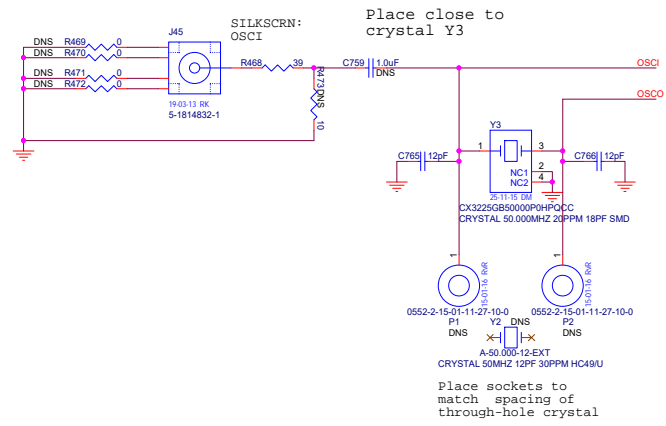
SILKSCRN:
OSCI

Place close to
crystal Y3

J45

DNS R469 0
DNS R470 0
DNS R471 0
DNS R472 0

19-03-13 RK
5-1814832-1

R468 39

R473 DNS 10

C759 1.0uF
DNS

OSCI

OSCO

Y3

1

3

2

4

NC1
NC2

C765 12pF

C766 12pF

25-11-15 DM
CX3225GB50000P0HPQCC
CRYSTAL 50.000MHZ 20PPM 18PF SMD

1

1

15-01-16 RvR

15-01-16 RvR

0552-2-15-01-11-27-10-0
P1
DNS

Y2 DNS

0552-2-15-01-11-27-10-0
P2
DNS

A-50.000-12-EXT
CRYSTAL 50MHZ 12PF 30PPM HC49/U

Place sockets to
match spacing of
through-hole crystal